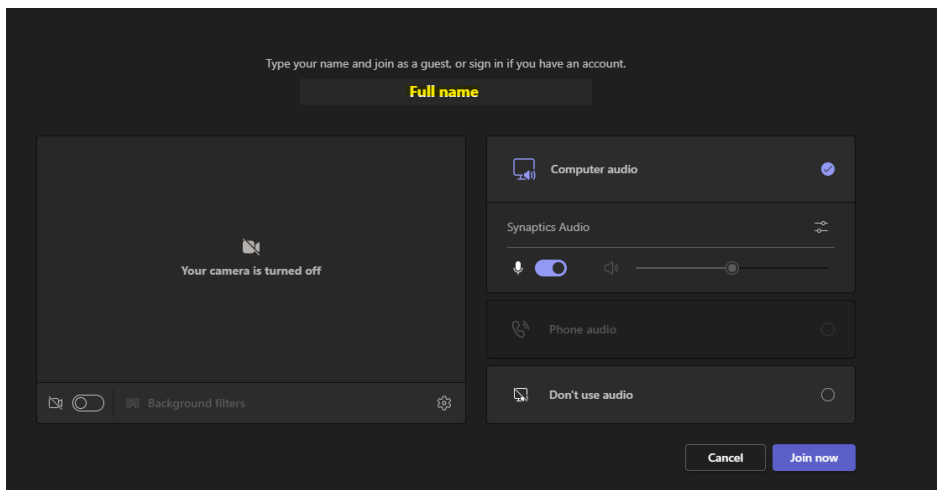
Type your name and join as a guest, or sign in if you have an account.

Full name

Your camera is turned off

Background filters

Computer audio

Synaptics Audio

Phone audio

Don't use audio

Cancel

Join now